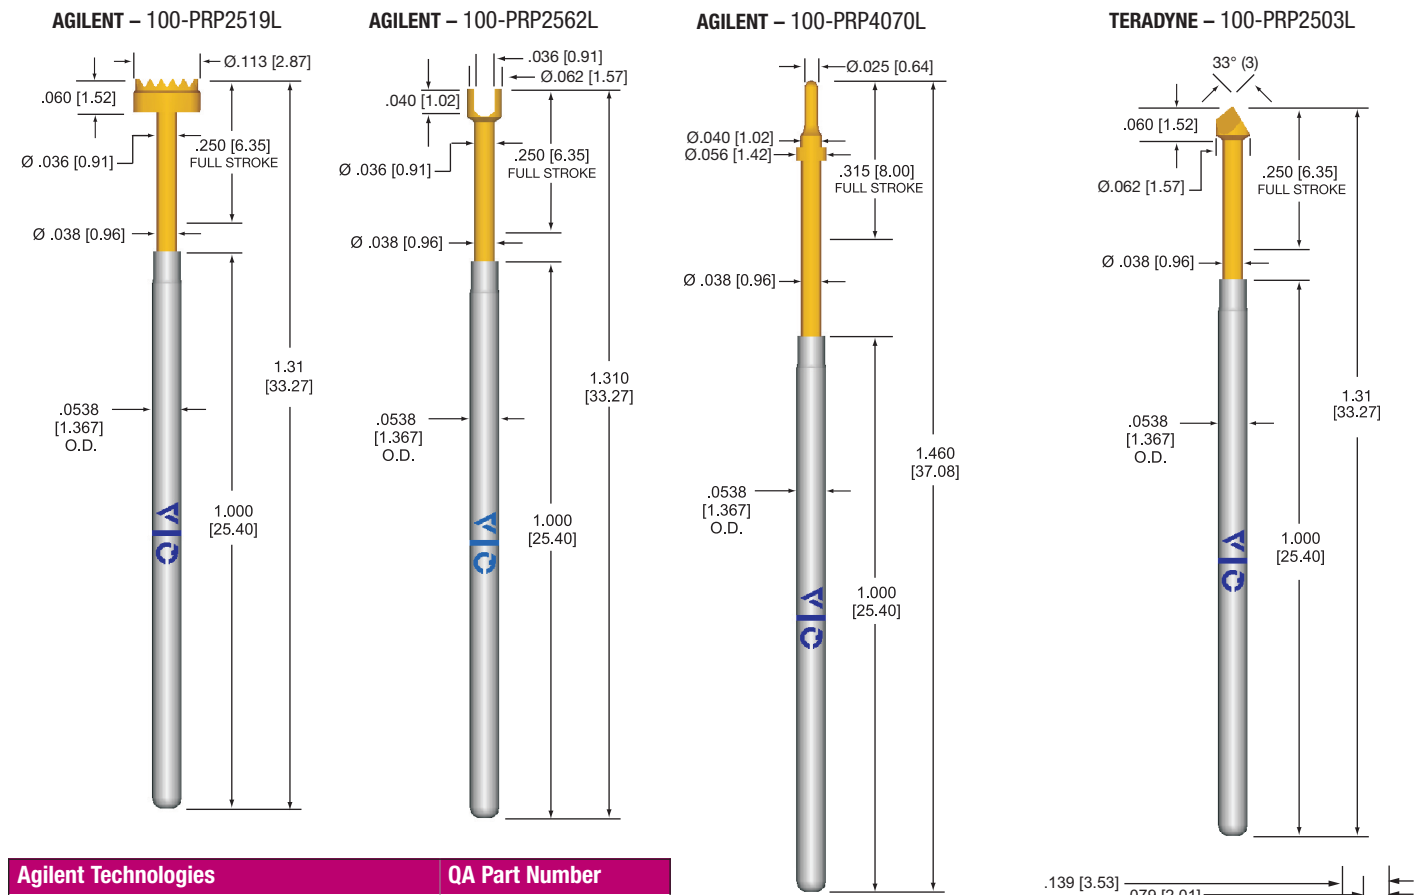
AGILENT – 100-PRP2519L

Ø.113 [2.87]
.060 [1.52]
.250 [6.35] FULL STROKE
Ø .036 [0.91]
Ø .038 [0.96]
1.31 [33.27]
.0538 [1.367] O.D.
1.000 [25.40]

AGILENT – 100-PRP2562L

.036 [0.91]
Ø.062 [1.57]
.040 [1.02]
.250 [6.35] FULL STROKE
Ø .036 [0.91]
Ø .038 [0.96]
1.310 [33.27]
.0538 [1.367] O.D.
1.000 [25.40]

AGILENT – 100-PRP4070L

Ø.025 [0.64]
Ø.040 [1.02]
Ø.056 [1.42]
.315 [8.00] FULL STROKE
Ø .038 [0.96]
1.460 [37.08]
.0538 [1.367] O.D.
1.000 [25.40]

TERADYNE – 100-PRP2503L

33° (3)
.060 [1.52]
.250 [6.35] FULL STROKE
Ø.062 [1.57]
Ø .038 [0.96]
1.31 [33.27]
.0538 [1.367] O.D.
1.000 [25.40]

.139 [3.53]
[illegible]

| Agilent Technologies | QA Part Number |